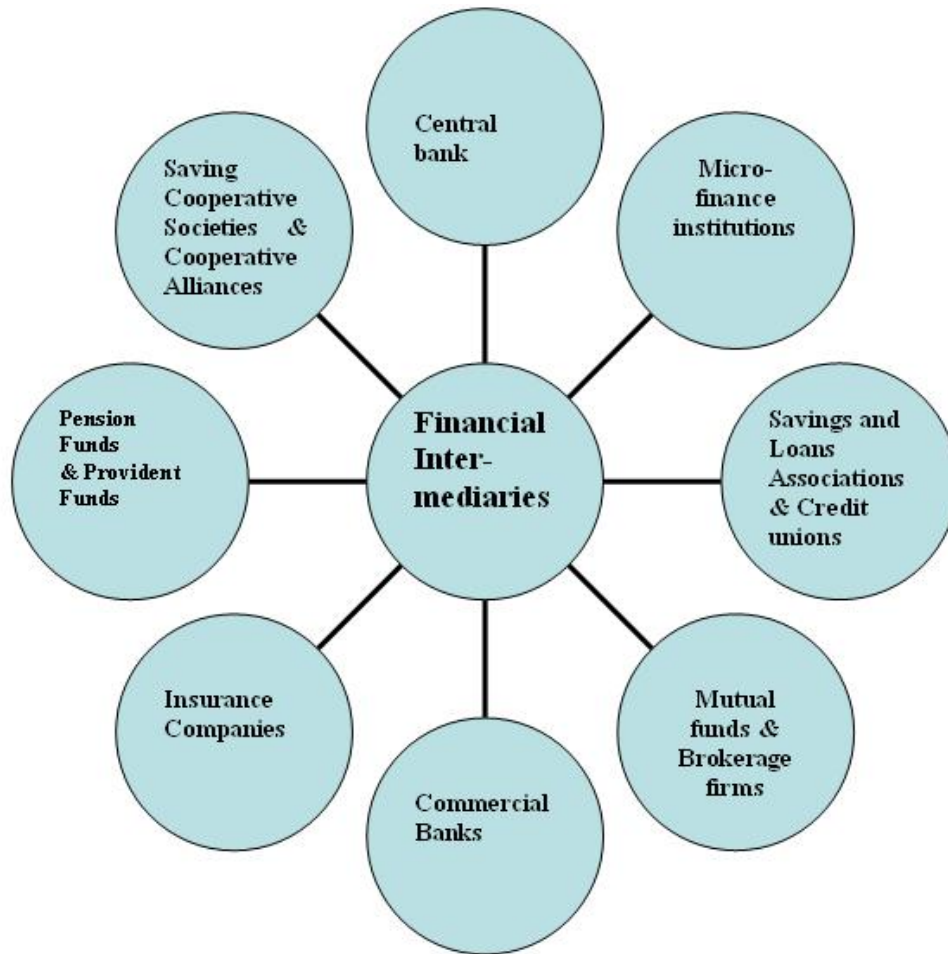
Central bank

Micro-finance institutions

Saving Cooperative Societies & Cooperative Alliances

Financial Inter-mediaries

Pension Funds & Provident Funds

Savings and Loans Associations & Credit unions

Insurance Companies

Mutual funds & Brokerage firms

Commercial Banks